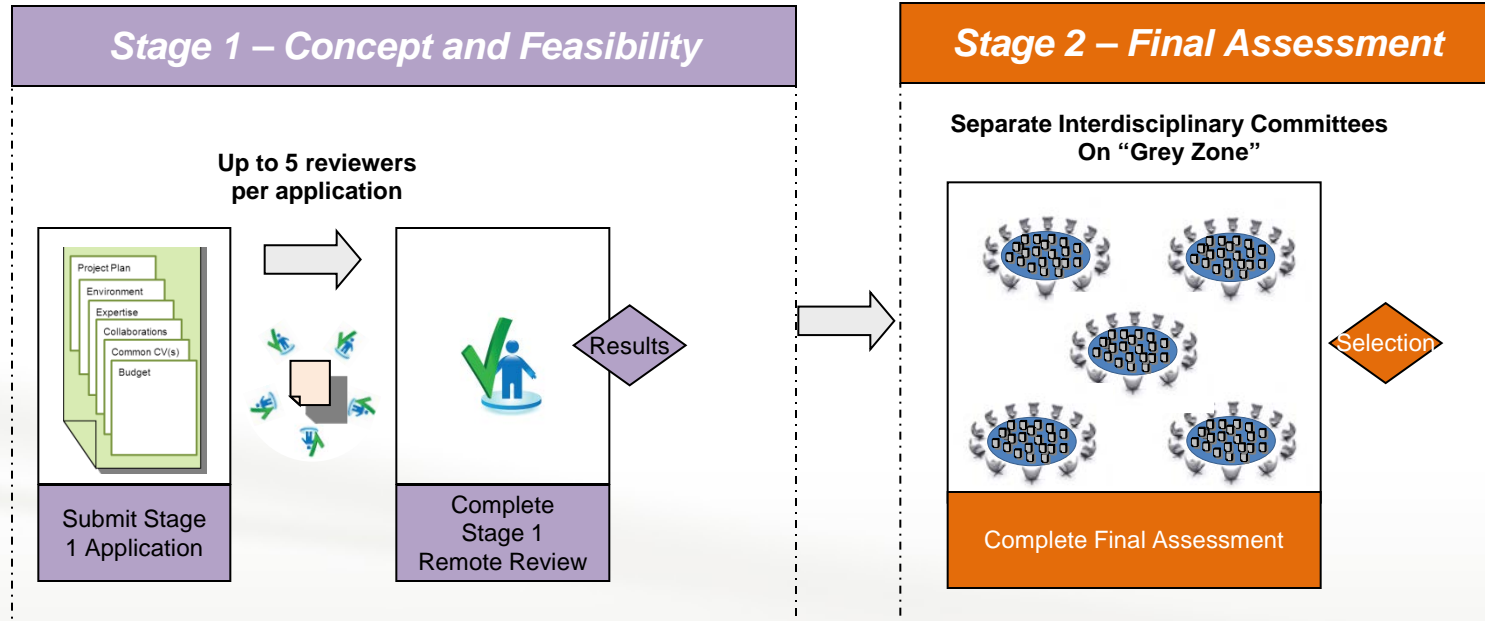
Stage 1 – Concept and Feasibility

Up to 5 reviewers per application

Project Plan
Environment
Expertise
Collaborations
Common CV(s)
Budget

Submit Stage 1 Application

Results

Complete Stage 1 Remote Review

Stage 2 – Final Assessment

Separate Interdisciplinary Committees On "Grey Zone"

Selection

Complete Final Assessment